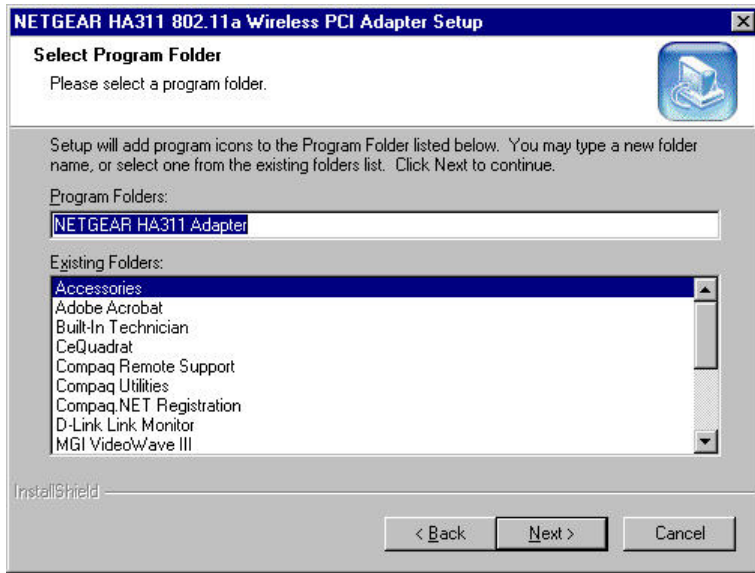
NETGEAR HA311 802.11a Wireless PCI Adapter Setup

Select Program Folder

Please select a program folder.

Setup will add program icons to the Program Folder listed below. You may type a new folder name, or select one from the existing folders list. Click Next to continue.

Program Folders:

NETGEAR HA311 Adapter

Existing Folders:

Accessories
Adobe Acrobat
Built-In Technician
CeQuadrat
Compaq Remote Support
Compaq Utilities
Compaq.NET Registration
D-Link Link Monitor
MGI VideoWave III

InstallShield

< Back

Next >

Cancel